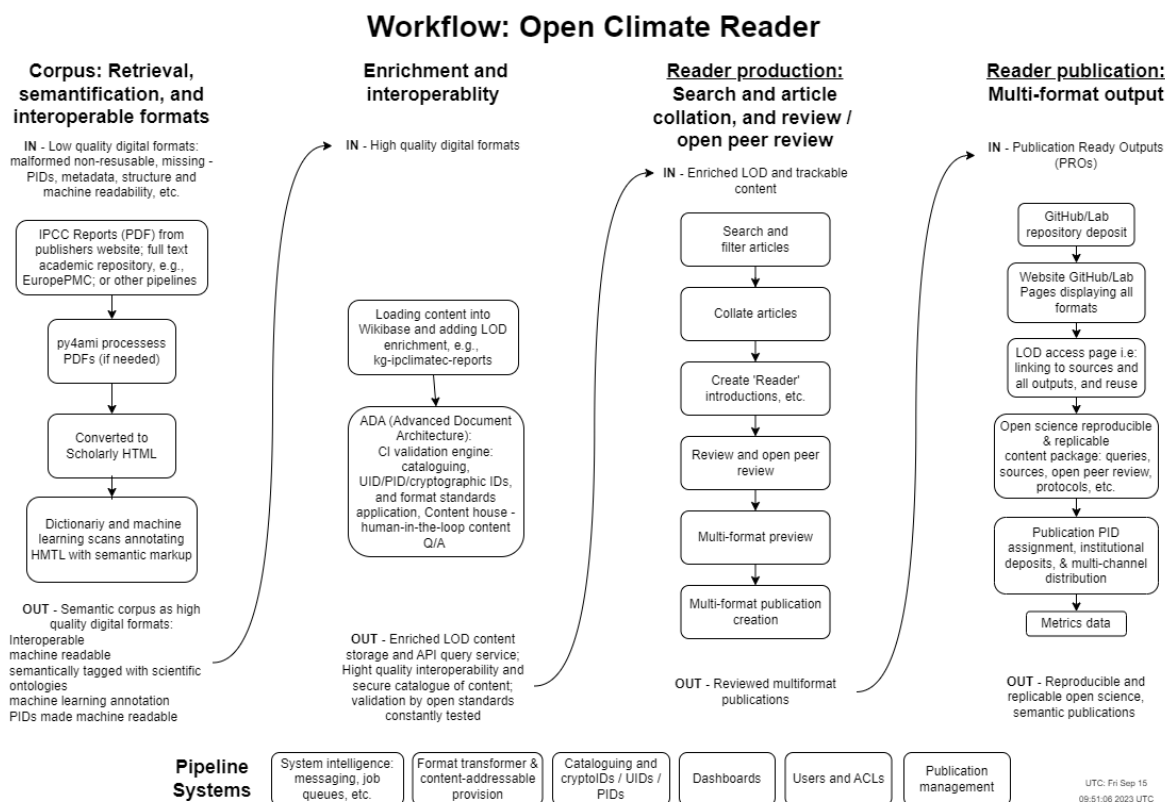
# Workflow: Open Climate Reader

Corpus: Retrieval, semantification, and interoperable formats

IN - Low quality digital formats: malformed non-resusable, missing - PIDs, metadata, structure and machine readability, etc.

IPCC Reports (PDF) from publishers website; full text academic repository, e.g., EuropePMC; or other pipelines

py4ami processess PDFs (if needed)

Converted to Scholarly HTML

Dictionariy and machine learning scans annotating HMTL with semantic markup

OUT - Semantic corpus as high quality digital formats:
Interoperable
machine readable
semantically tagged with scientific ontologies
machine learning annotation
PIDs made machine readable

Enrichment and interoperablity

IN - High quality digital formats

Loading content into Wikibase and adding LOD enrichment, e.g., kg-ipclimatec-reports

ADA (Advanced Document Architecture): CI validation engine: cataloguing, UID/PID/cryptographic IDs, and format standards application, Content house - human-in-the-loop content Q/A

OUT - Enriched LOD content storage and API query service; Hight quality interoperability and secure catalogue of content; validation by open standards constantly tested

Reader production: Search and article collation, and review / open peer review

IN - Enriched LOD and trackable content

Search and filter articles

Collate articles

Create 'Reader' introductions, etc.

Review and open peer review

Multi-format preview

Multi-format publication creation

OUT - Reviewed multiformat publications

Reader publication: Multi-format output

IN - Publication Ready Outputs (PROs)

GitHub/Lab repository deposit

Website GitHub/Lab Pages displaying all formats

LOD access page i.e: linking to sources and all outputs, and reuse

Open science reproducible & replicable content package: queries, sources, open peer review, protocols, etc.

Publication PID assignment, institutional deposits, & multi-channel distribution

Metrics data

OUT - Reproducible and replicable open science, semantic publications

Pipeline Systems

System intelligence: messaging, job queues, etc.

Format transformer & content-addressable provision

Cataloguing and cryptoIDs / UIDs / PIDs

Dashboards

Users and ACLs

Publication management

UTC: Fri Sep 15 09:51:08 2023 UTC